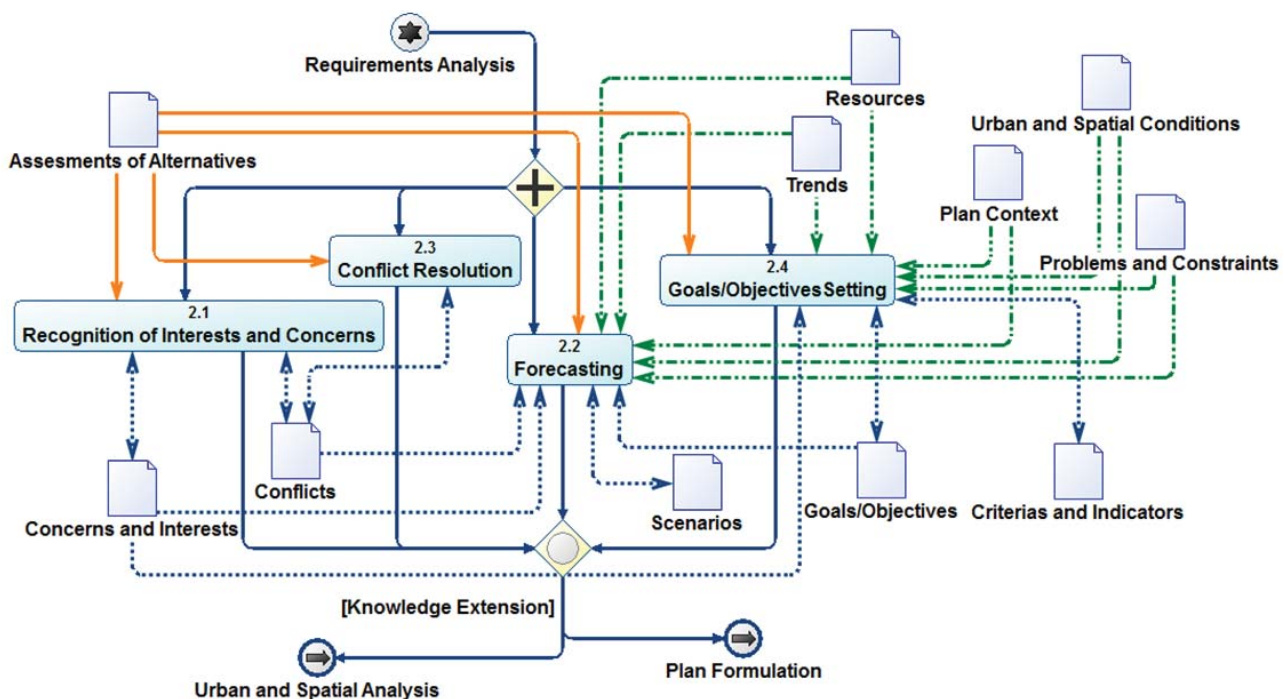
Requirements Analysis

Resources

Assesments of Alternatives

Trends

Urban and Spatial Conditions

Plan Context

2.3
Conflict Resolution

2.4
Goals/Objectives Setting

Problems and Constraints

2.1
Recognition of Interests and Concerns

2.2
Forecasting

Conflicts

Concerns and Interests

Scenarios

Goals/Objectives

Criterias and Indicators

[Knowledge Extension]

Plan Formulation

Urban and Spatial Analysis